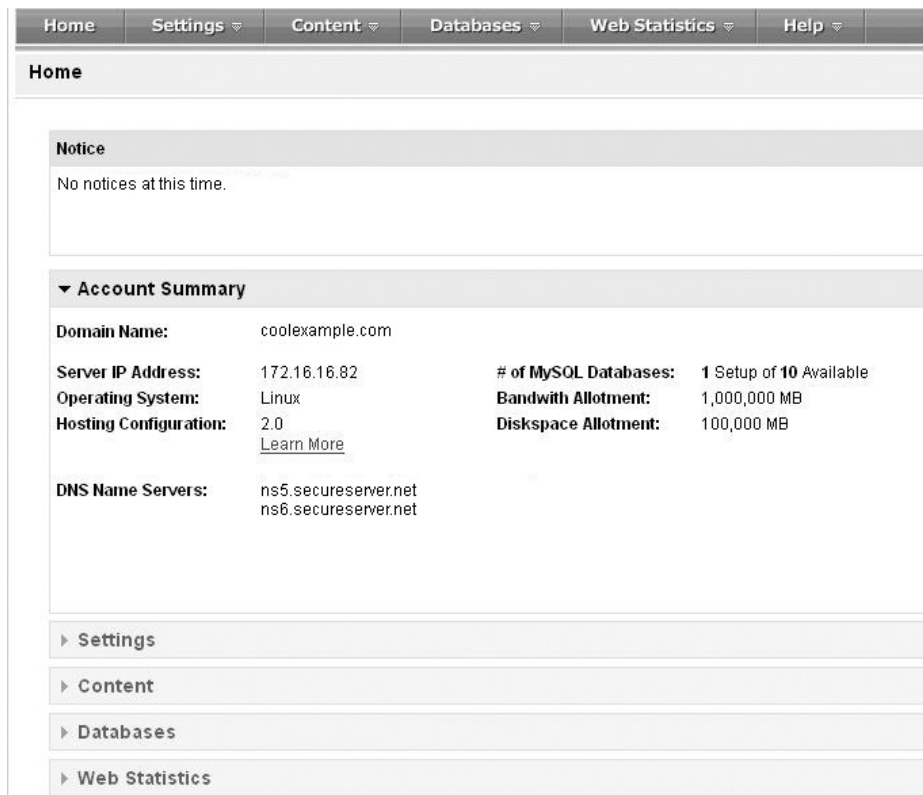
Home Settings Content Databases Web Statistics Help

Home

Notice

No notices at this time.

Account Summary

Domain Name: coolexample.com

Server IP Address: 172.16.16.82

Operating System: Linux

Hosting Configuration: 2.0
Learn More

# of MySQL Databases: 1 Setup of 10 Available

Bandwith Allotment: 1,000,000 MB

Diskspace Allotment: 100,000 MB

DNS Name Servers: ns5.secureserver.net
ns6.secureserver.net

Settings

Content

Databases

Web Statistics